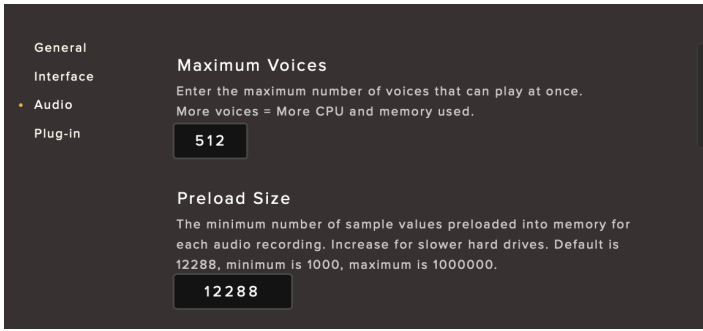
General
Interface
Audio
Plug-in

Maximum Voices

Enter the maximum number of voices that can play at once.
More voices = More CPU and memory used.

512

Preload Size

The minimum number of sample values preloaded into memory for each audio recording. Increase for slower hard drives. Default is 12288, minimum is 1000, maximum is 1000000.

12288